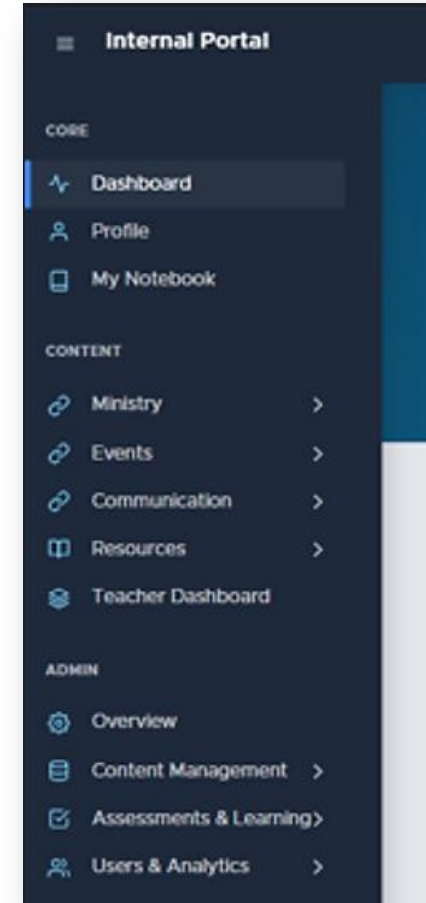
Internal Portal

CORE

Dashboard

Profile

My Notebook

CONTENT

Ministry >

Events >

Communication >

Resources >

Teacher Dashboard

ADMIN

Overview

Content Management >

Assessments & Learning>

Users & Analytics >